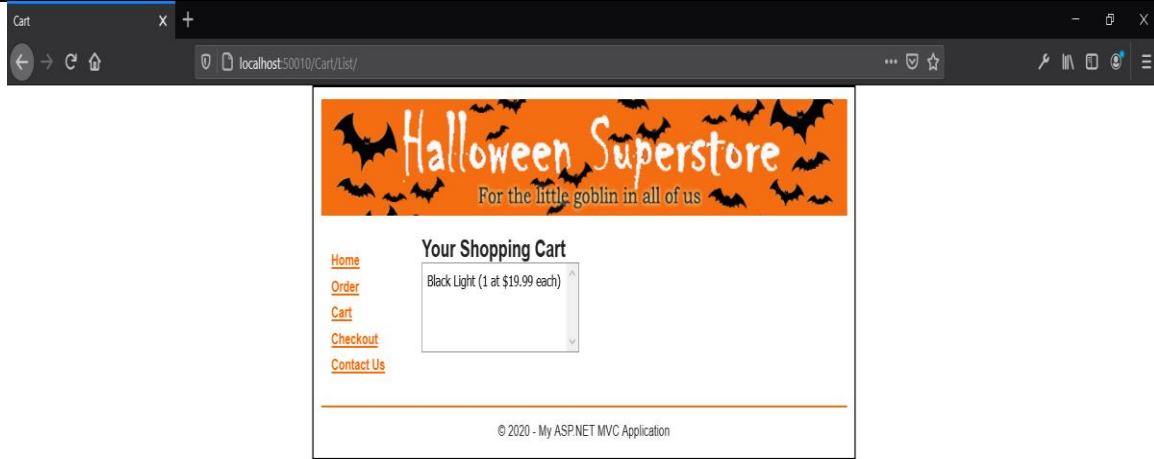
Cart

localhost:50010/Cart/List/

Halloween Superstore
For the little goblin in all of us

Home
Order
Cart
Checkout
Contact Us

Your Shopping Cart

Black Light (1 at $19.99 each)

© 2020 - My ASP.NET MVC Application